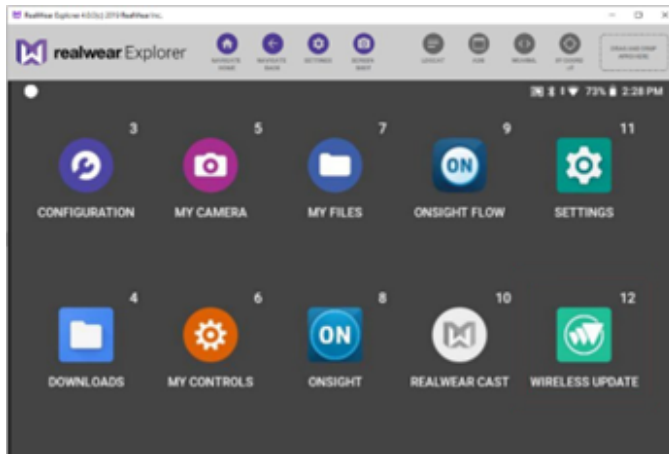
RealWear Explorer 4.0 (c) 2019 RealWear Inc.

realwear Explorer

NAVIGATE HOME NAVIGATE BACK SETTINGS SCREEN SHOT

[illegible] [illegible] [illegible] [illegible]

DRAG AND DROP APKS HERE

73% 2:28 PM

3
CONFIGURATION

5
MY CAMERA

7
MY FILES

9
ON
ONSIGHT FLOW

11
SETTINGS

4
DOWNLOADS

6
MY CONTROLS

8
ON
ONSIGHT

10
REALWEAR CAST

12
WIRELESS UPDATE